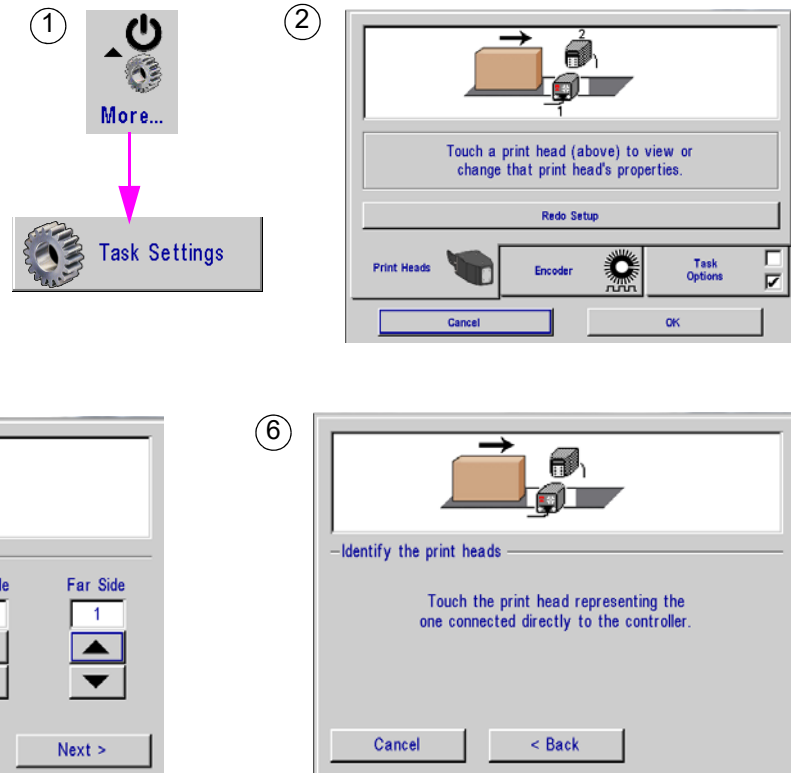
1

More...

Task Settings

2

2

1

Touch a print head (above) to view or change that print head's properties.

Redo Setup

Print Heads

Encoder

Task Options

Cancel

OK

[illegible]de

Far Side

1

Next >

6

Identify the print heads

Touch the print head representing the one connected directly to the controller.

Cancel

< Back